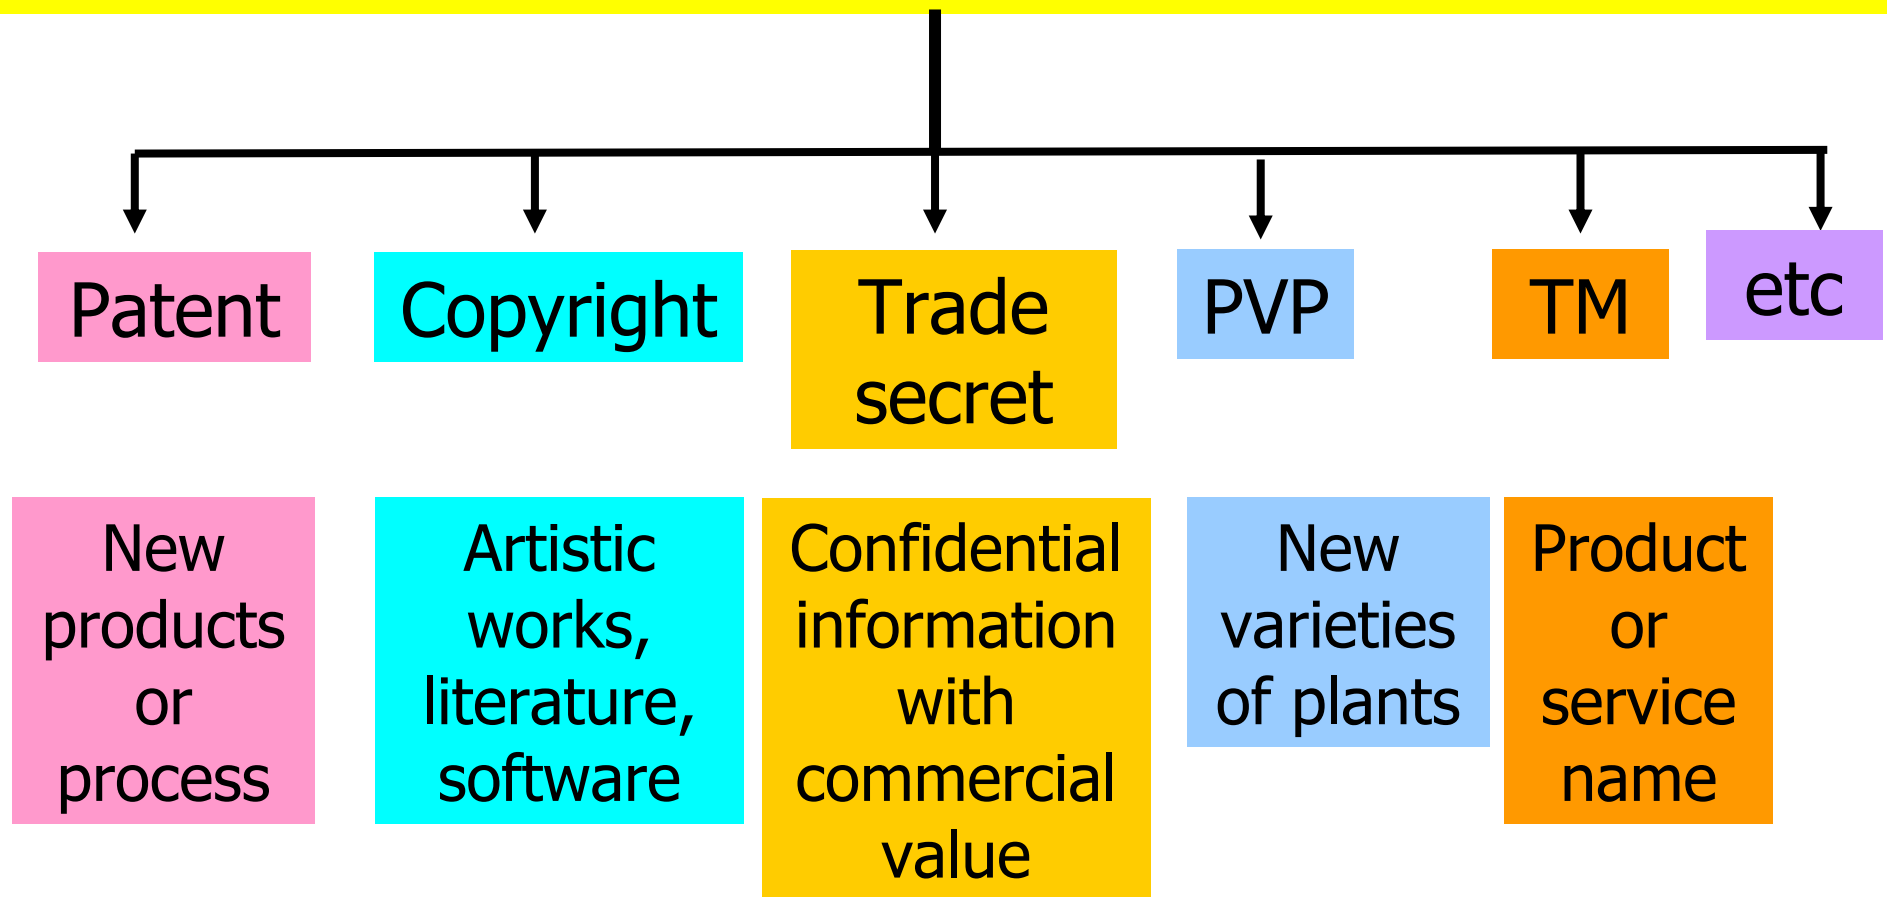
Patent

Copyright

Trade secret

PVP

TM

etc

New products or process

Artistic works, literature, software

Confidential information with commercial value

New varieties of plants

Product or service name